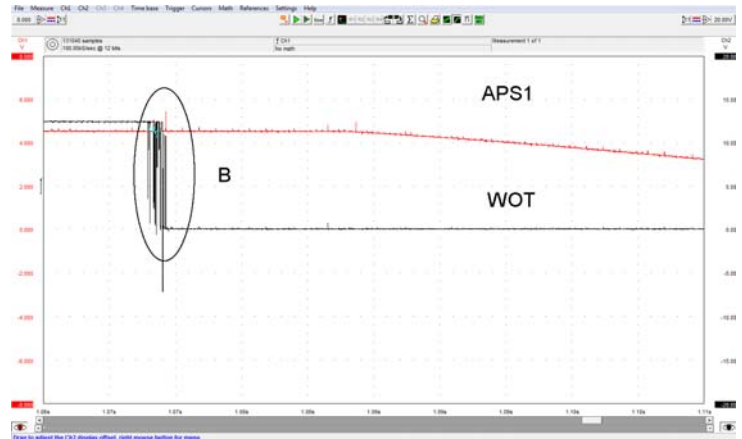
File Measure Ch1 Ch2 Ch3 Ch4 Time base Trigger Cursors Math References Settings Help

131040 samples
100.00kS/sec @ 12 bits

T Ch1
No math

Measurement 1 of 1

CH1
V

CH2
V

6.000
4.000
2.000
0.000
-2.000
-4.000
-6.000

15.00
10.00
5.00
0.00
-5.00
-10.00
-15.00

APS1

B

WOT

1.06s
1.07s
1.07s
1.08s
1.08s
1.09s
1.09s
1.10s
1.10s
1.11s

Drag to adjust the Ch2 display offset. right mouse button for menu